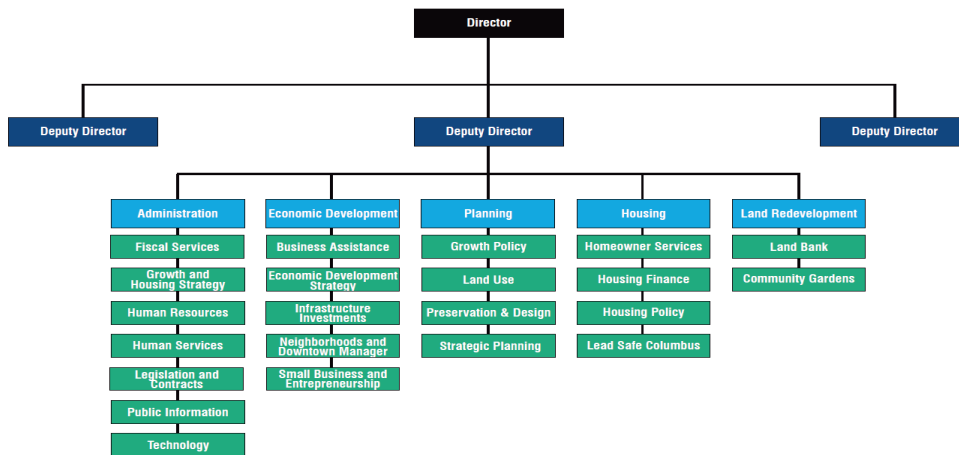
Director

Deputy Director

Deputy Director

Deputy Director

Administration
Fiscal Services
Growth and Housing Strategy
Human Resources
Human Services
Legislation and Contracts
Public Information
Technology

Economic Development
Business Assistance
Economic Development Strategy
Infrastructure Investments
Neighborhoods and Downtown Manager
Small Business and Entrepreneurship

Planning
Growth Policy
Land Use
Preservation & Design
Strategic Planning

Housing
Homeowner Services
Housing Finance
Housing Policy
Lead Safe Columbus

Land Redevelopment
Land Bank
Community Gardens